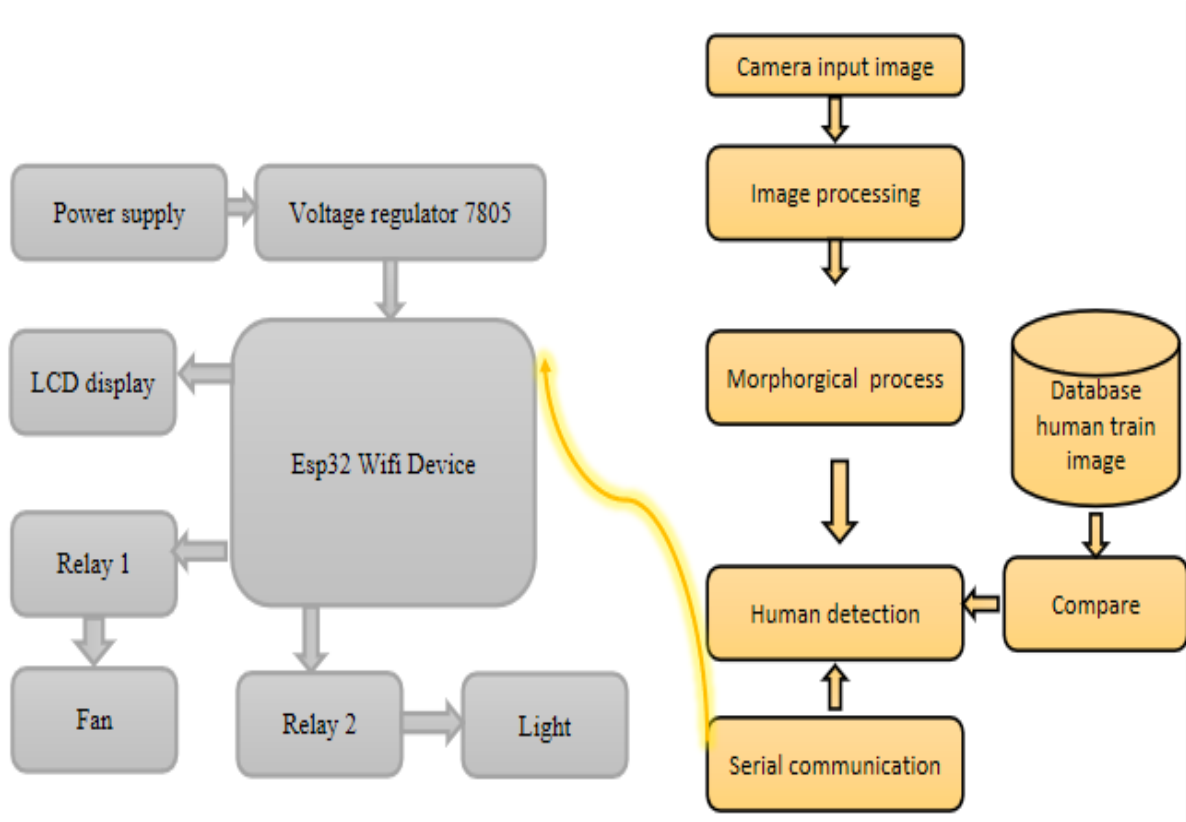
Power supply

Voltage regulator 7805

LCD display

Esp32 Wifi Device

Relay 1

Fan

Relay 2

Light

Camera input image

Image processing

Morphorgical process

Database human train image

Human detection

Compare

Serial communication